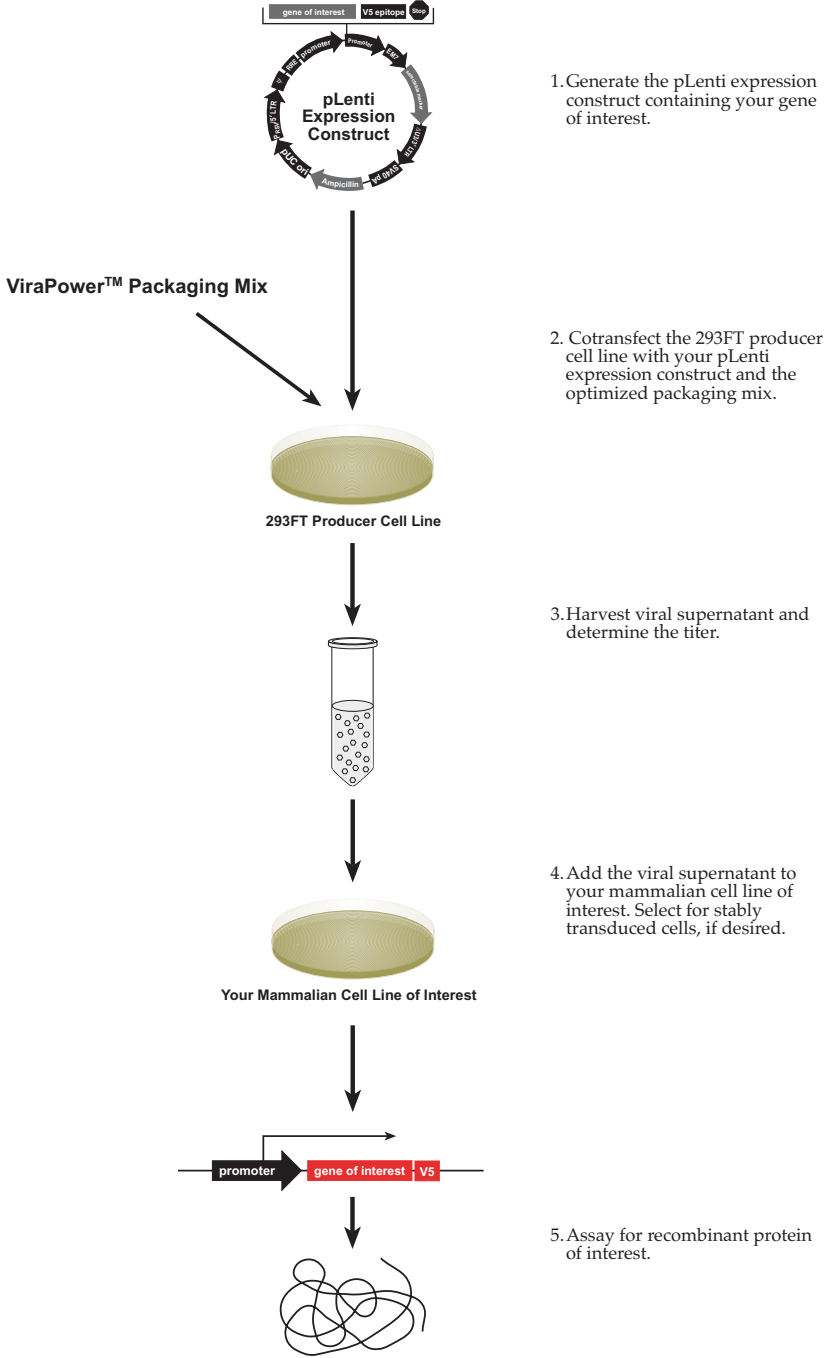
gene of interest V5 epitope Stop

pLenti Expression Construct

RRE promoter Promoter EM7 Ψ RSV/5' LTR pUC ori Ampicillin SV40 pA ΔU3/3' LTR

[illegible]

1. Generate the pLenti expression construct containing your gene of interest.

ViraPower$^{TM}$ Packaging Mix

2. Cotransfect the 293FT producer cell line with your pLenti expression construct and the optimized packaging mix.

293FT Producer Cell Line

3. Harvest viral supernatant and determine the titer.

4. Add the viral supernatant to your mammalian cell line of interest. Select for stably transduced cells, if desired.

Your Mammalian Cell Line of Interest

promoter gene of interest V5

5. Assay for recombinant protein of interest.